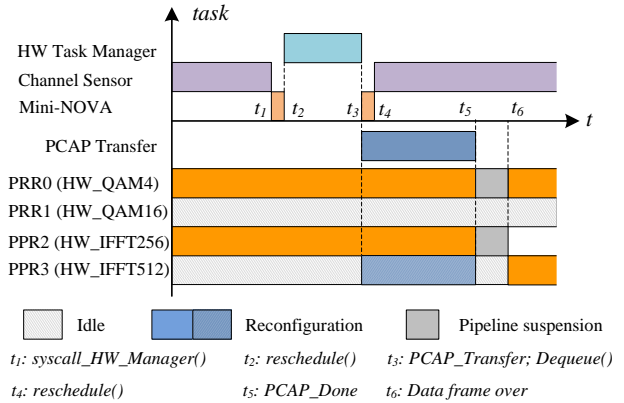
task

HW Task Manager
Channel Sensor
Mini-NOVA

$t_1$ $t_2$ $t_3$ $t_4$ $t_5$ $t_6$ $t$

PCAP Transfer

PRR0 (HW_QAM4)
PRR1 (HW_QAM16)
PPR2 (HW_IFFT256)
PPR3 (HW_IFFT512)

Idle
Reconfiguration
Pipeline suspension

$t_1$: syscall_HW_Manager()
$t_2$: reschedule()
$t_3$: PCAP_Transfer; Dequeue()
$t_4$: reschedule()
$t_5$: PCAP_Done
$t_6$: Data frame over